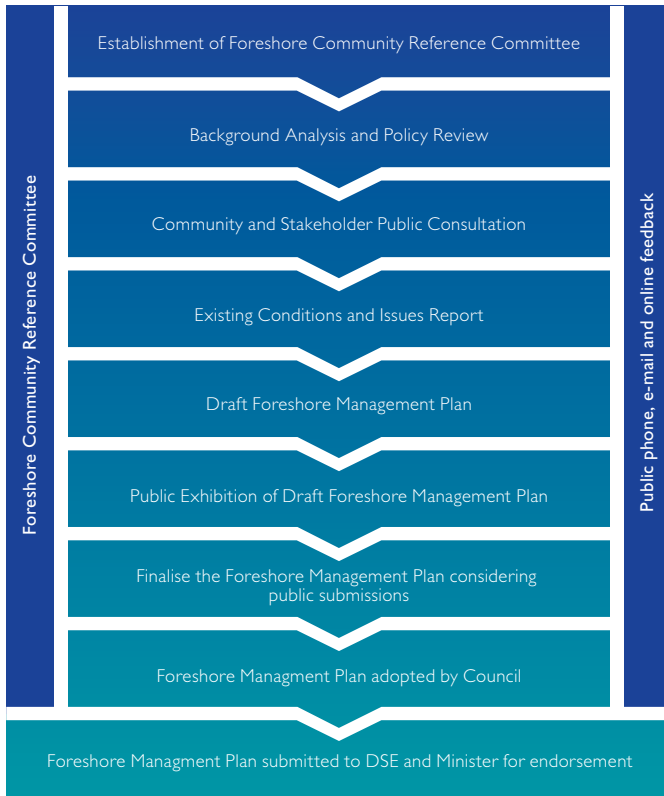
Foreshore Community Reference Committee

Establishment of Foreshore Community Reference Committee

Background Analysis and Policy Review

Community and Stakeholder Public Consultation

Existing Conditions and Issues Report

Draft Foreshore Management Plan

Public Exhibition of Draft Foreshore Management Plan

Finalise the Foreshore Management Plan considering public submissions

Foreshore Managment Plan adopted by Council

Public phone, e-mail and online feedback

Foreshore Managment Plan submitted to DSE and Minister for endorsement